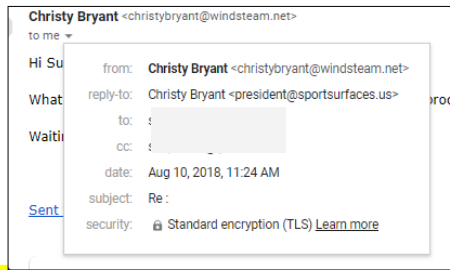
Christy Bryant <christybryant@windsteam.net>
to me

Hi Su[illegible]

What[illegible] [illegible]rod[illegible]

Waitin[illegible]

Sent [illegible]

| | |
|---|---|
| from: | Christy Bryant <christybryant@windsteam.net> |
| reply-to: | Christy Bryant <president@sportsurfaces.us> |
| to: | s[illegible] |
| cc: | s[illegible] |
| date: | Aug 10, 2018, 11:24 AM |
| subject: | Re : |
| security: | Standard encryption (TLS) Learn more |